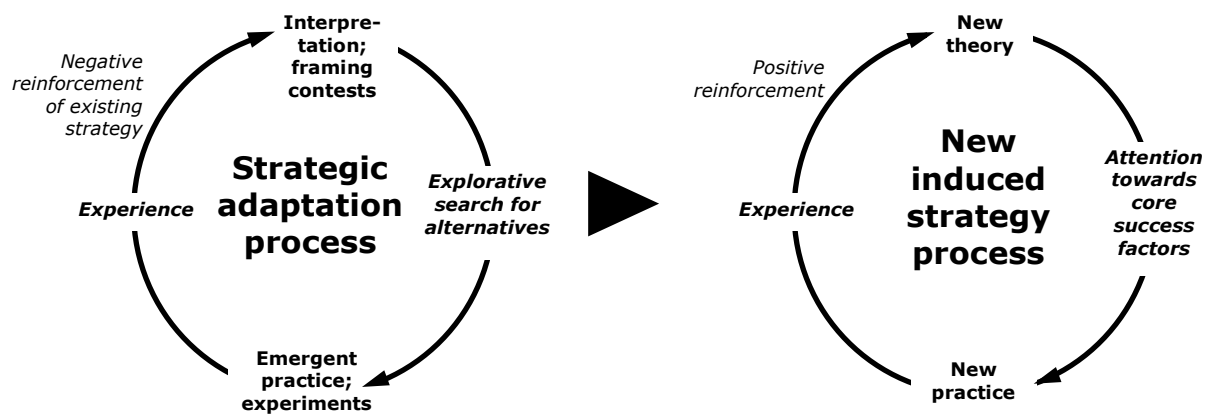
Negative reinforcement of existing strategy

Interpretation; framing contests

Strategic adaptation process

Experience

Explorative search for alternatives

Emergent practice; experiments

Positive reinforcement

New theory

New induced strategy process

Experience

Attention towards core success factors

New practice